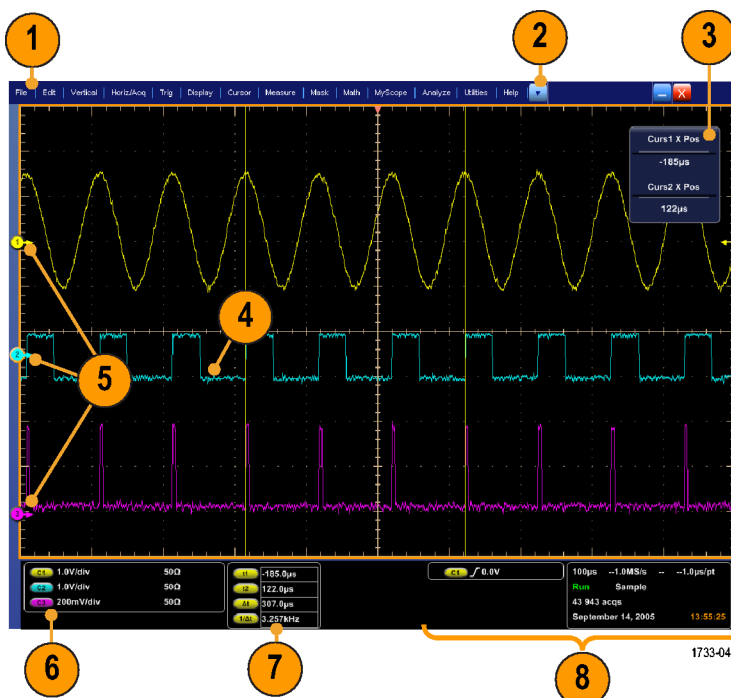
1
2
3
File | Edit | Vertical | Horiz/Acq | Trig | Display | Cursor | Measure | Mask | Math | MyScope | Analyze | Utilities | Help

Curs1 X Pos
-185µs
Curs2 X Pos
122µs

4
5
1
2
3

C1 1.0V/div 50Ω
C2 1.0V/div 50Ω
C3 200mV/div 50Ω

t1 -185.0µs
t2 122.0µs
Δt 307.0µs
1/Δt 3.257kHz

C1 $\int$ 0.0V

100µs --1.0MS/s -- --1.0µs/pt
Run Sample
43 943 acqs
September 14, 2005 13:55:25

6
7
8
1733-04